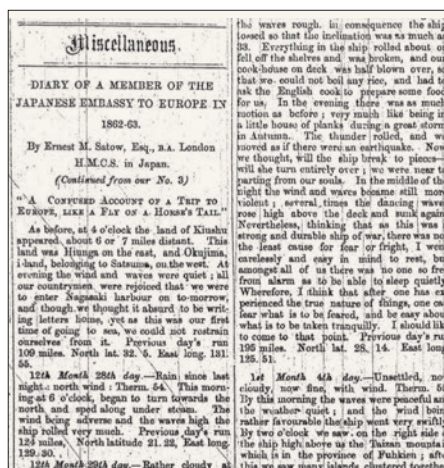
Miscellaneous.

DIARY OF A MEMBER OF THE JAPANESE EMBASSY TO EUROPE IN 1862-63.

By Ernest M. Satow, Esq., B.A. London H.M.C.S. in Japan.

(Continued from our No. 3)

"A CONFUSED ACCOUNT OF A TRIP TO EUROPE, LIKE A FLY ON A HORSE'S TAIL."

As before, at 4 o'clock the land of Kiushu appeared, about 6 or 7 miles distant. This land was Hiunga on the east, and Okujima, island, belonging to Satsuma, on the west. At evening the wind and waves were quiet; all our countrymen were rejoiced that we were to enter Nagasaki harbour on to-morrow, and though we thought it absurd to be writing letters home, yet as this was our first time of going to sea, we could not restrain ourselves from it. Previous day's run 109 miles. North lat. 32. 5. East long. 131. 55.

12th Month 28th day.—Rain since last night: north wind: Therm. 54. This morning at 6 o'clock, began to turn towards the north and sped along under steam. The wind being adverse and the waves high the ship rolled very much. Previous day's run 124 miles, North latitude 21. 22, East longitude 129.30.

12th Month 29th day.—Rather cloudy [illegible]

the waves rough. In consequence the ship tossed so that the inclination was as much as 33. Everything in the ship rolled about or fell off the shelves and was broken, and our cook-house on deck was half blown over, so that we could not boil any rice, and had to ask the English cook to prepare some food for us. In the evening there was as much motion as before; very much like being in a little house of planks during a great storm in Autumn. The thunder rolled, and we moved as if there were an earthquake. Now we thought, will the ship break to pieces, will she turn entirely over; we were near to parting from our souls. In the middle of the night the wind and waves became still more violent; several times the dancing waves rose high above the deck and sunk again. Nevertheless, thinking that as this was a strong and durable ship of war, there was not the least cause for fear or fright, I went carelessly and easy in mind to rest, but amongst all of us there was no one so free from alarm as to be able to sleep quietly. Wherefore, I think that after one has experienced the true nature of things, one can fear what is to be feared, and be easy about what is to be taken tranquilly. I should like to come to that point. Previous day's run 105 miles. North lat. 28. 14. East long. 125. 51.

1st Month 4th day.—Unsettled, not cloudy, now fine, with wind. Therm. 5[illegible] By this morning the waves were peaceful and the weather quiet; and the wind being rather favourable the ship went very swiftly. By two o'clock we saw on the right side of the ship high above us the Taisan mountain which is in the province of Fukien; and this we saw many islands clustered toge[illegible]